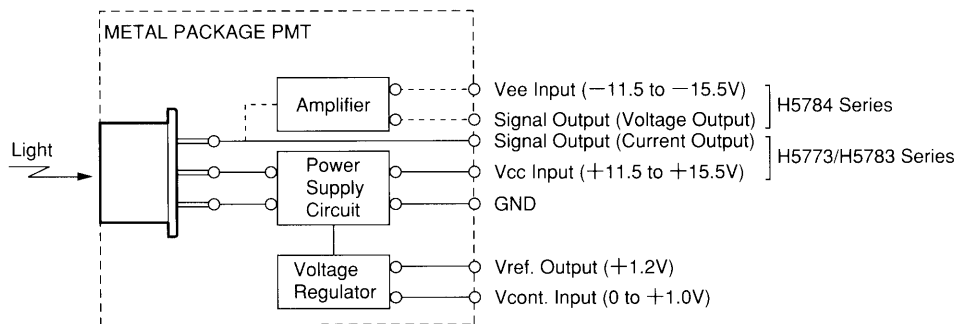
METAL PACKAGE PMT

Light

Amplifier

Power Supply Circuit

Voltage Regulator

Vee Input (−11.5 to −15.5V)

Signal Output (Voltage Output)

Signal Output (Current Output)

Vcc Input (+11.5 to +15.5V)

GND

Vref. Output (+1.2V)

Vcont. Input (0 to +1.0V)

H5784 Series

H5773/H5783 Series